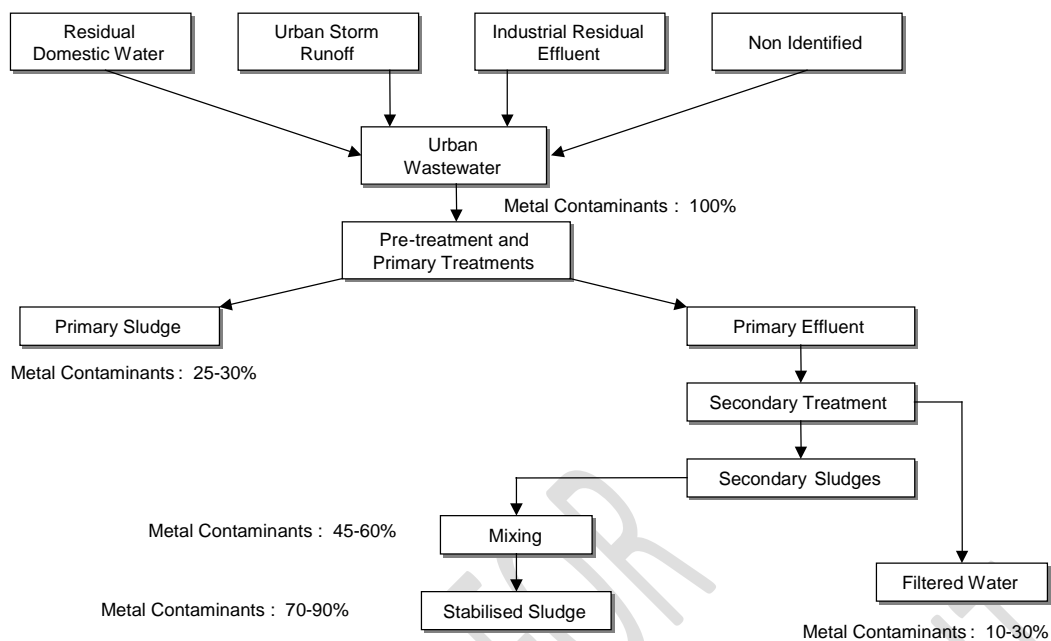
Residual Domestic Water

Urban Storm Runoff

Industrial Residual Effluent

Non Identified

Urban Wastewater

Metal Contaminants : 100%

Pre-treatment and Primary Treatments

Primary Sludge

Metal Contaminants : 25-30%

Primary Effluent

Secondary Treatment

Secondary Sludges

Metal Contaminants : 45-60%

Mixing

Metal Contaminants : 70-90%

Stabilised Sludge

Filtered Water

Metal Contaminants : 10-30%